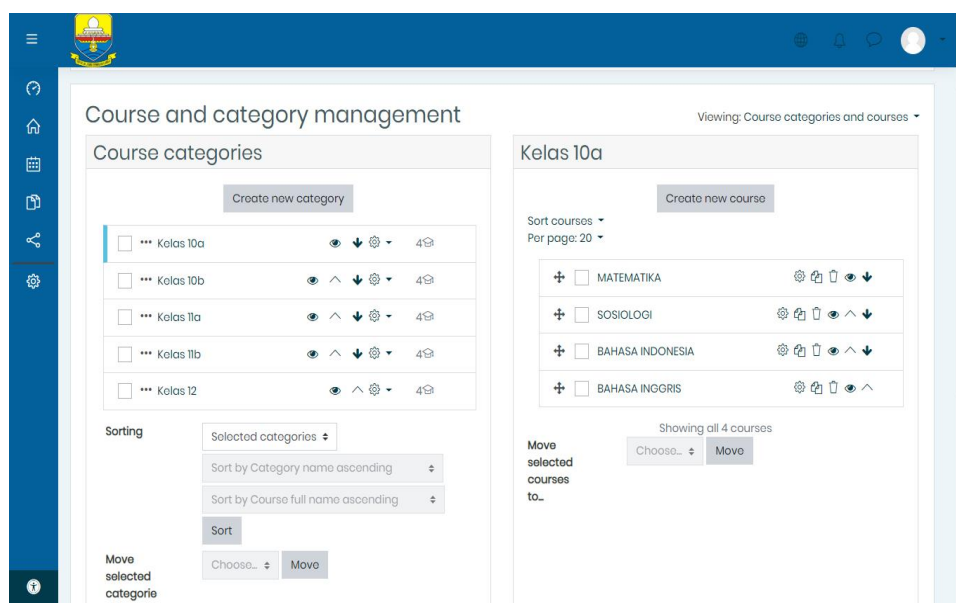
Course and category management

Viewing: Course categories and courses

Course categories

Create new category

Kolas 10a 4

Kolas 10b 4

Kolas 11a 4

Kolas 11b 4

Kolas 12 4

Sorting

Selected categories

Sort by Category name ascending

Sort by Course full name ascending

Sort

Move selected categorie

Choose...

Move

Kelas 10a

Create new course

Sort courses

Per page: 20

MATEMATIKA

SOSIOLOGI

BAHASA INDONESIA

BAHASA INGGRIS

Showing all 4 courses

Move selected courses to...

Choose...

Move